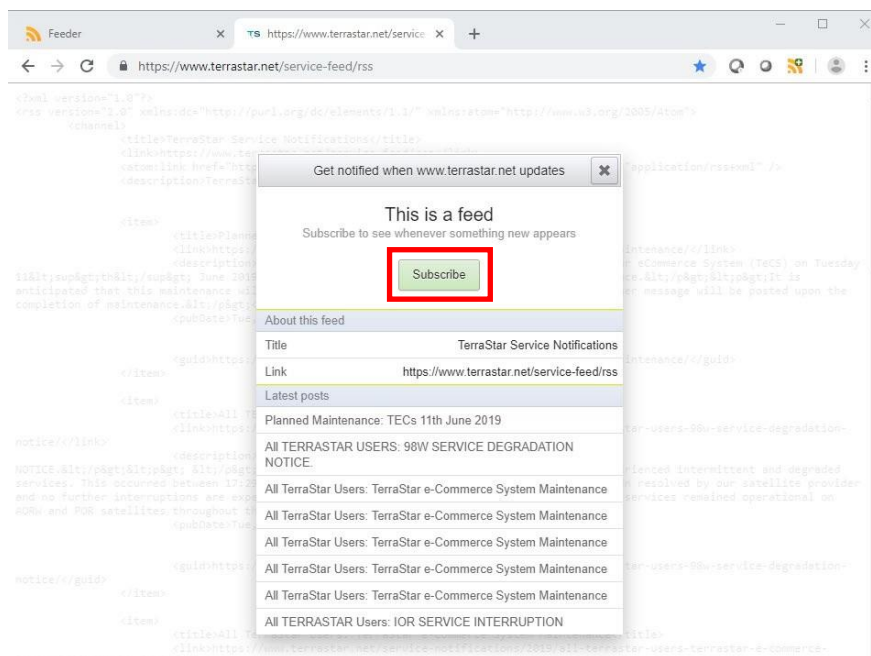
Feeder ×
TS https://www.terrastar.net/service ×
+

https://www.terrastar.net/service-feed/rss

<?xml version="1.0"?>
<rss version="2.0" xmlns:dc="http://purl.org/dc/elements/1.1/" xmlns:atom="http://www.w3.org/2005/Atom">
<channel>
<title>TerraStar Service Notifications</title>
<link>https://www.te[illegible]
<atom:link href="http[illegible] application/rss+xml" />
<description>TerraS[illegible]

<item>
<title>Planne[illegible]
<link>https:/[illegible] intenance/</link>
<description>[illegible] r eCommerce System (TeCS) on Tuesday
11&lt;sup&gt;th&lt;/sup&gt; June 2019 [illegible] ce.&lt;/p&gt;&lt;p&gt;It is
anticipated that this maintenance wil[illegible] r message will be posted upon the
completion of maintenance.&lt;/p&gt;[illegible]
<pubDate>Tue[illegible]

<guid>https:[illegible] intenance/</guid>
</item>

<item>
<title>All T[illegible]
<link>https:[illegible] tar-users-98w-service-degradation-
notice/</link>
<description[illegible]
NOTICE.&lt;/p&gt;&lt;p&gt; &lt;/p&gt;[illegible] iented intermittent and degraded
services. This occurred between 17:2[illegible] resolved by our satellite provider
and no further interruptions are exp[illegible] services remained operational on
AORW and POR satellites throughout th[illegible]
<pubDate>Tue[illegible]

<guid>https:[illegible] ter-users-98w-service-degradation-
notice/</guid>
</item>

<item>
<title>All T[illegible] title>
<link>https://www.terrastar.net/service-notifications/2019/all-terrastar-users-terrastar-e-commerce-

Get notified when www.terrastar.net updates ✖

This is a feed
Subscribe to see whenever something new appears

Subscribe

About this feed
Title TerraStar Service Notifications
Link https://www.terrastar.net/service-feed/rss
Latest posts
Planned Maintenance: TECs 11th June 2019
All TERRASTAR USERS: 98W SERVICE DEGRADATION NOTICE.
All TerraStar Users: TerraStar e-Commerce System Maintenance
All TerraStar Users: TerraStar e-Commerce System Maintenance
All TerraStar Users: TerraStar e-Commerce System Maintenance
All TerraStar Users: TerraStar e-Commerce System Maintenance
All TerraStar Users: TerraStar e-Commerce System Maintenance
All TERRASTAR Users: IOR SERVICE INTERRUPTION